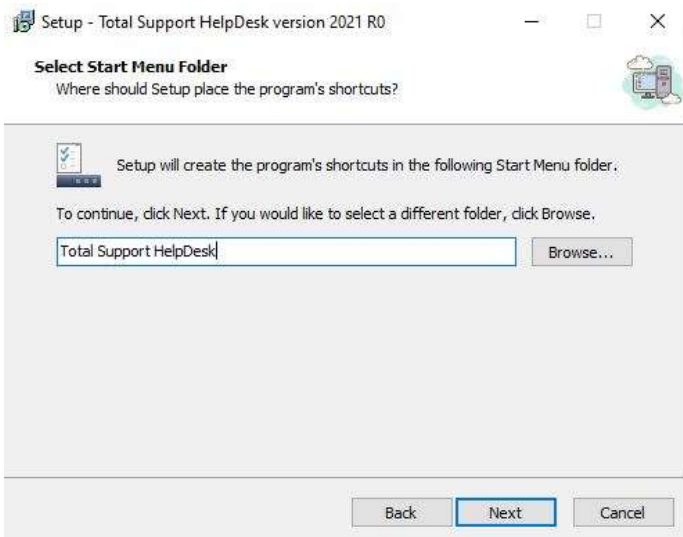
Setup - Total Support HelpDesk version 2021 R0

Select Start Menu Folder
Where should Setup place the program's shortcuts?

Setup will create the program's shortcuts in the following Start Menu folder.

To continue, click Next. If you would like to select a different folder, click Browse.

Total Support HelpDesk

Browse...

Back Next Cancel